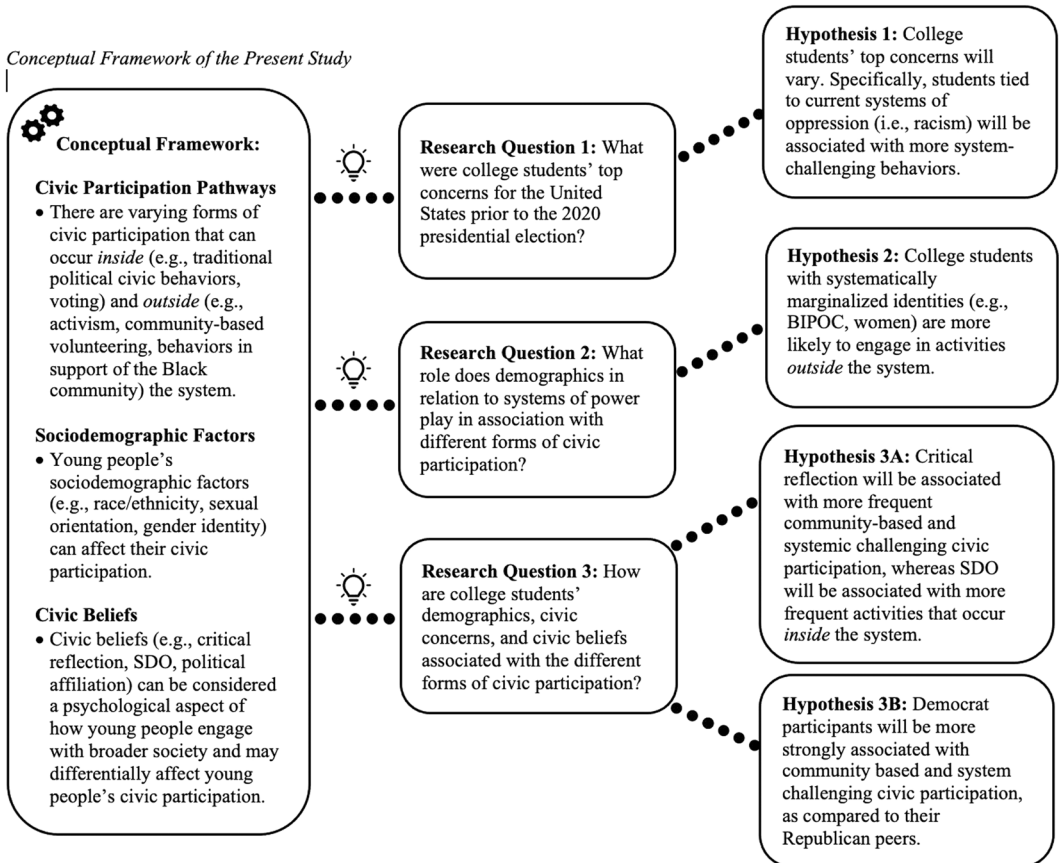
Conceptual Framework of the Present Study

Conceptual Framework:

Civic Participation Pathways
• There are varying forms of civic participation that can occur *inside* (e.g., traditional political civic behaviors, voting) and *outside* (e.g., activism, community-based volunteering, behaviors in support of the Black community) the system.

Sociodemographic Factors
• Young people's sociodemographic factors (e.g., race/ethnicity, sexual orientation, gender identity) can affect their civic participation.

Civic Beliefs
• Civic beliefs (e.g., critical reflection, SDO, political affiliation) can be considered a psychological aspect of how young people engage with broader society and may differentially affect young people's civic participation.

Research Question 1: What were college students' top concerns for the United States prior to the 2020 presidential election?

Research Question 2: What role does demographics in relation to systems of power play in association with different forms of civic participation?

Research Question 3: How are college students' demographics, civic concerns, and civic beliefs associated with the different forms of civic participation?

Hypothesis 1: College students' top concerns will vary. Specifically, students tied to current systems of oppression (i.e., racism) will be associated with more system-challenging behaviors.

Hypothesis 2: College students with systematically marginalized identities (e.g., BIPOC, women) are more likely to engage in activities *outside* the system.

Hypothesis 3A: Critical reflection will be associated with more frequent community-based and systemic challenging civic participation, whereas SDO will be associated with more frequent activities that occur *inside* the system.

Hypothesis 3B: Democrat participants will be more strongly associated with community based and system challenging civic participation, as compared to their Republican peers.